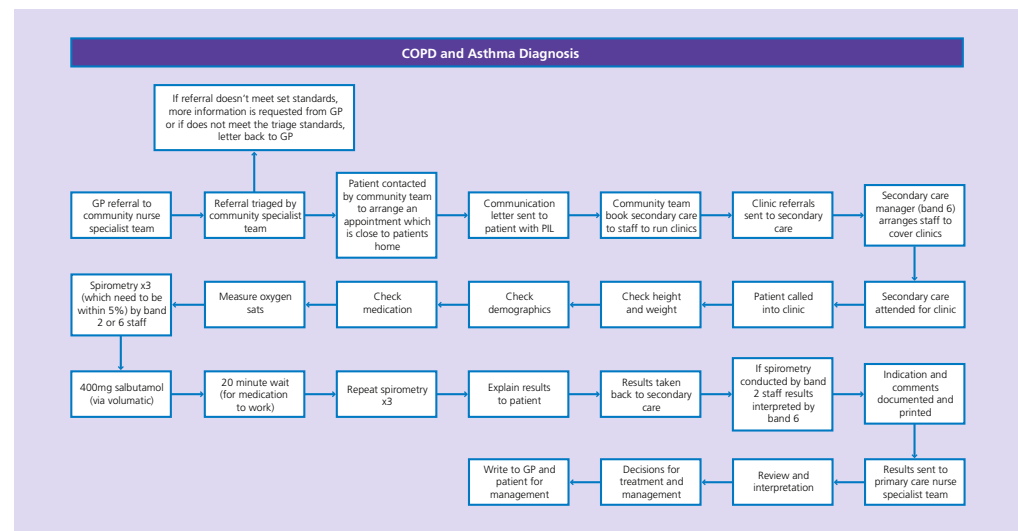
COPD and Asthma Diagnosis

If referral doesn't meet set standards, more information is requested from GP or if does not meet the triage standards, letter back to GP

GP referral to community nurse specialist team

Referral triaged by community specialist team

Patient contacted by community team to arrange an appointment which is close to patients home

Communication letter sent to patient with PIL

Community team book secondary care to staff to run clinics

Clinic referrals sent to secondary care

Secondary care manager (band 6) arranges staff to cover clinics

Secondary care attended for clinic

Patient called into clinic

Check height and weight

Check demographics

Check medication

Measure oxygen sats

Spirometry x3 (which need to be within 5%) by band 2 or 6 staff

400mg salbutamol (via volumatic)

20 minute wait (for medication to work)

Repeat spirometry x3

Explain results to patient

Results taken back to secondary care

If spirometry conducted by band 2 staff results interpreted by band 6

Indication and comments documented and printed

Results sent to primary care nurse specialist team

Review and interpretation

Decisions for treatment and management

Write to GP and patient for management